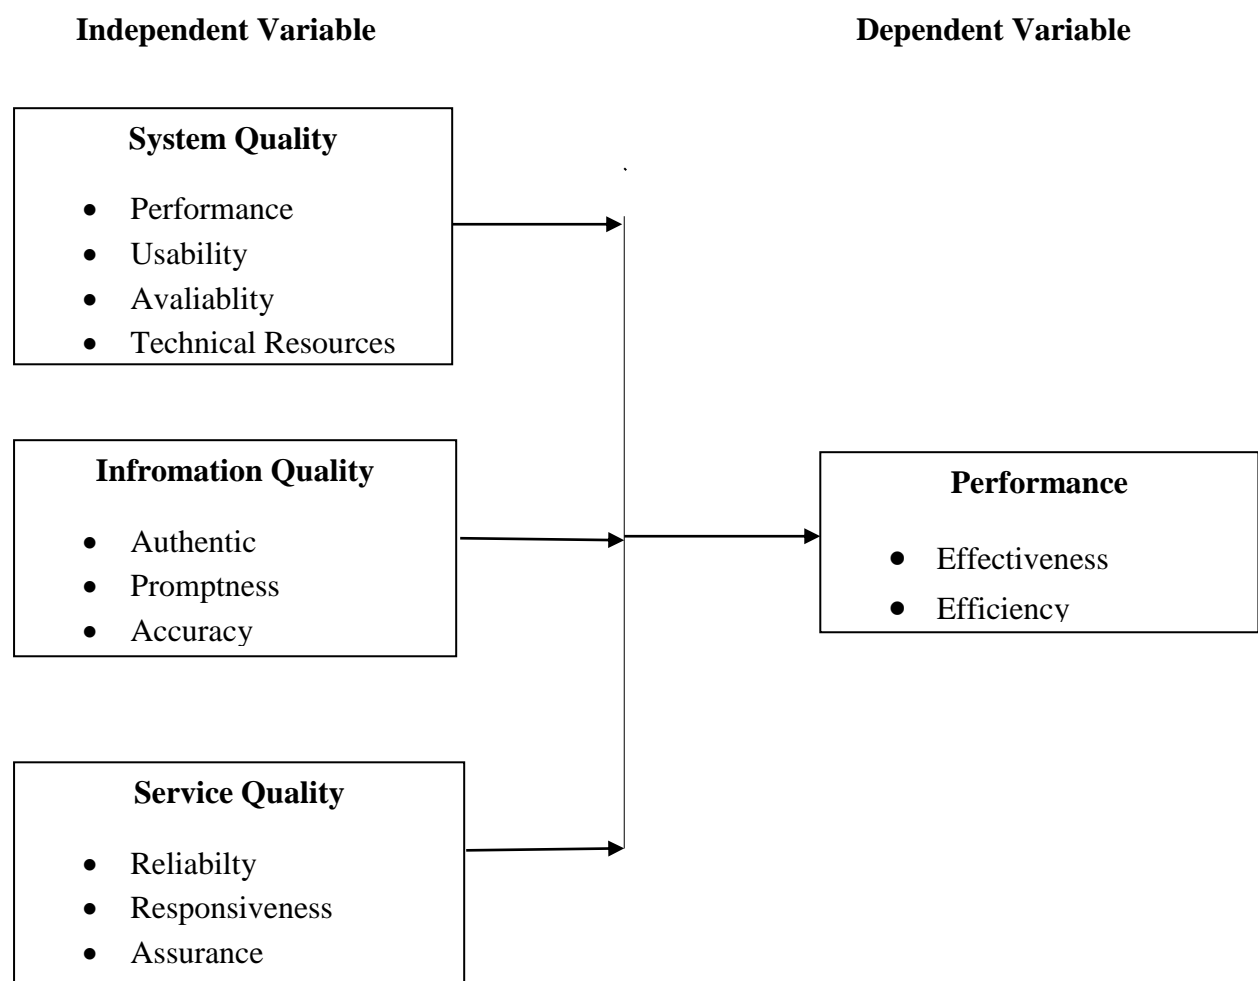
Independent Variable

Dependent Variable

System Quality

- Performance
- Usability
- Avaliablity
- Technical Resources

Infromation Quality

- Authentic
- Promptness
- Accuracy

Service Quality

- Reliabilty
- Responsiveness
- Assurance

Performance

- Effectiveness
- Efficiency